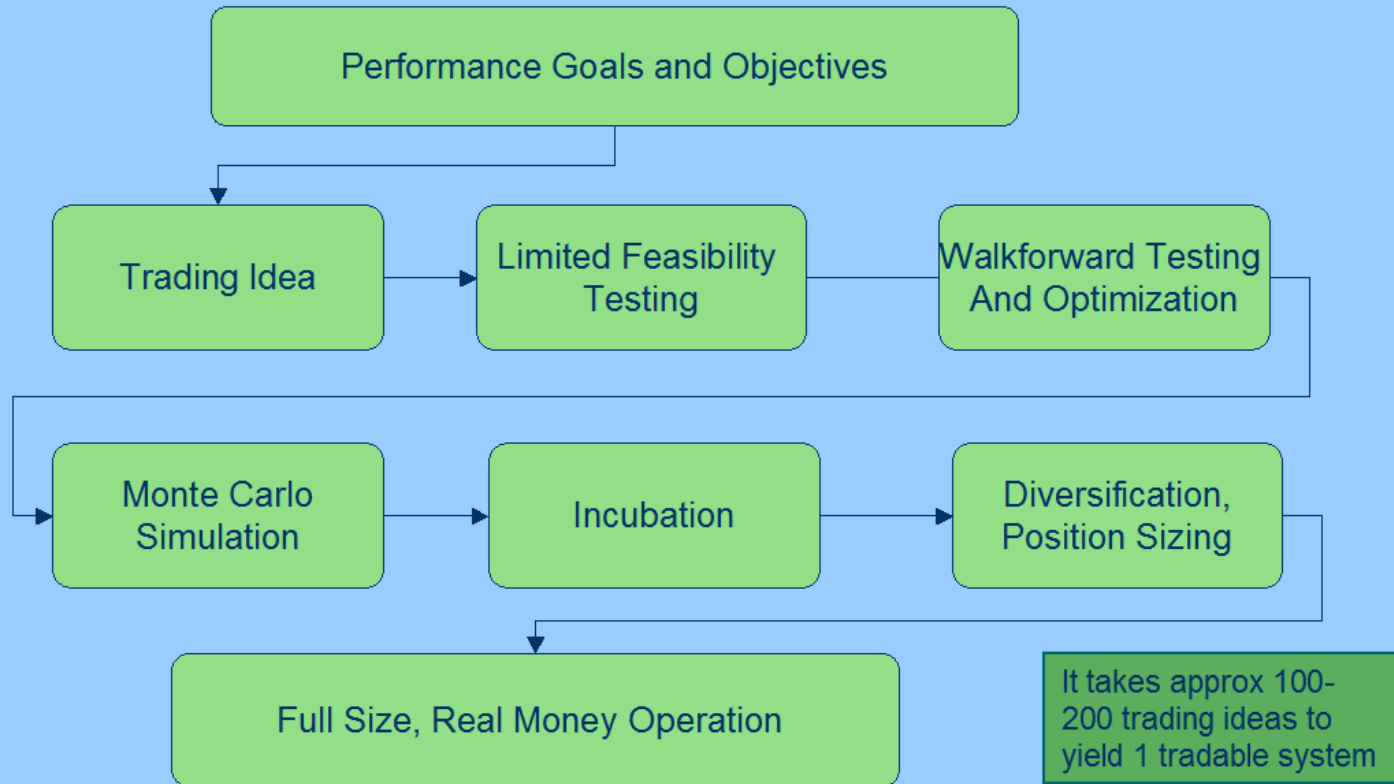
Performance Goals and Objectives

Trading Idea

Limited Feasibility Testing

Walkforward Testing And Optimization

Monte Carlo Simulation

Incubation

Diversification, Position Sizing

Full Size, Real Money Operation

It takes approx 100-200 trading ideas to yield 1 tradable system